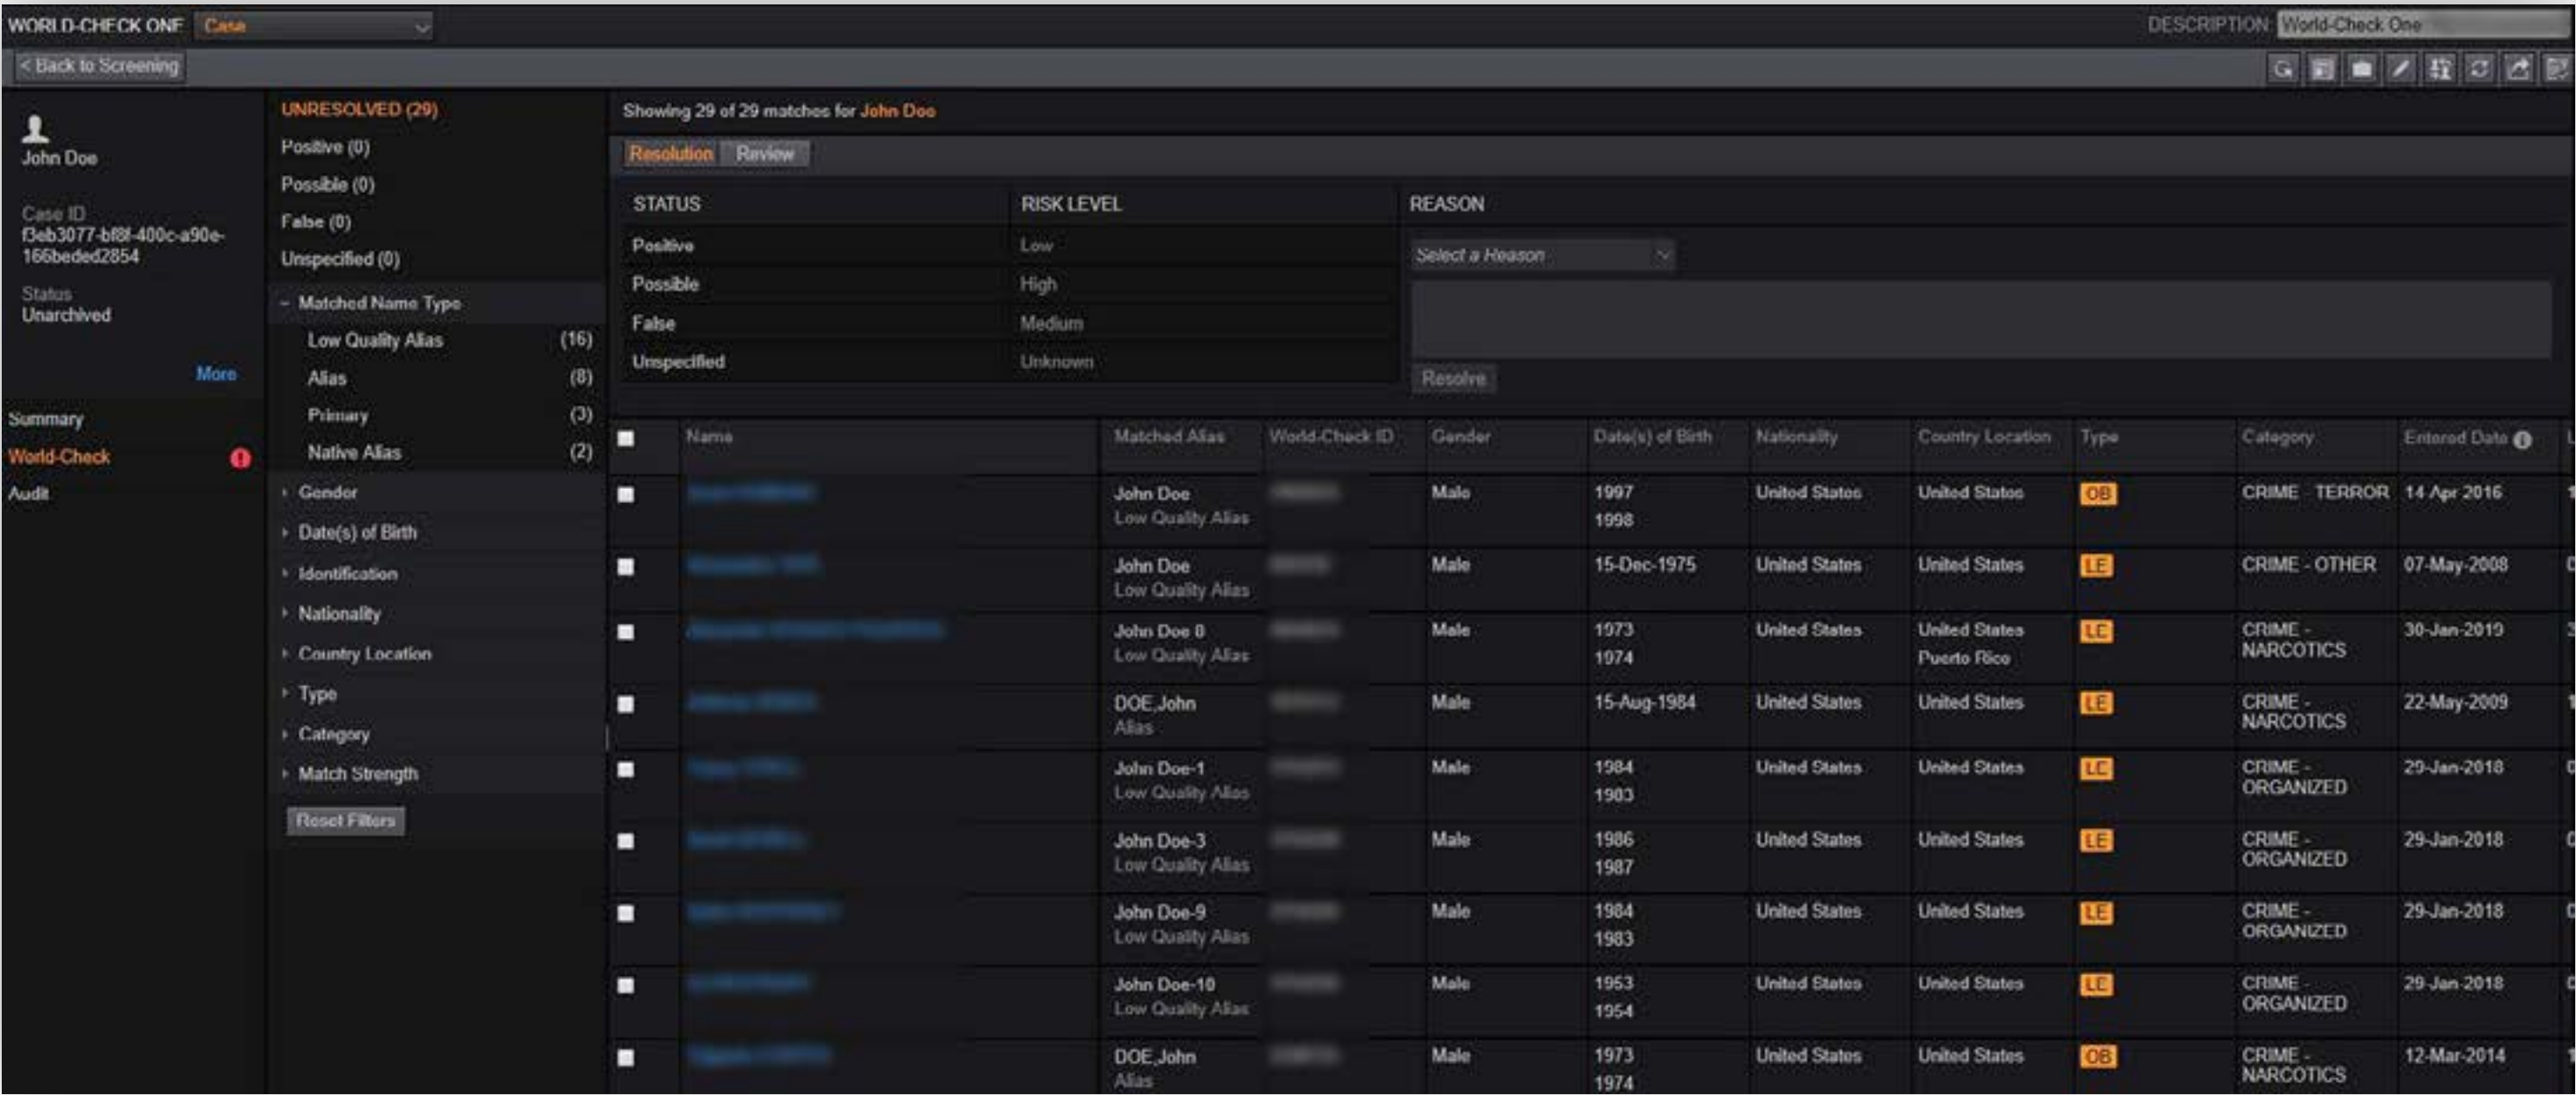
WORLD-CHECK ONE Case

DESCRIPTION: World-Check One

< Back to Screening

John Doe

Case ID
f3eb3077-bf8f-400c-a90e-166beded2854

Status
Unarchived

More

Summary
World-Check
Audit

UNRESOLVED (29)
Positive (0)
Possible (0)
False (0)
Unspecified (0)

- Matched Name Type
Low Quality Alias (16)
Alias (8)
Primary (3)
Native Alias (2)

Gender
Date(s) of Birth
Identification
Nationality
Country Location
Type
Category
Match Strength

Reset Filters

Showing 29 of 29 matches for John Doe

Resolution Review

| STATUS | RISK LEVEL |
|---|---|
| Positive | Low |
| Possible | High |
| False | Medium |
| Unspecified | Unknown |

REASON
Select a Reason
Resolve

| | Name | Matched Alias | World-Check ID | Gender | Date(s) of Birth | Nationality | Country Location | Type | Category | Entered Date |
|---|---|---|---|---|---|---|---|---|---|---|
| | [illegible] | John Doe Low Quality Alias | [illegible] | Male | 1997 1998 | United States | United States | OB | CRIME - TERROR | 14-Apr-2016 |
| | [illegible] | John Doe Low Quality Alias | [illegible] | Male | 15-Dec-1975 | United States | United States | LE | CRIME - OTHER | 07-May-2008 |
| | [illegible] | John Doe 8 Low Quality Alias | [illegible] | Male | 1973 1974 | United States | United States Puerto Rico | LE | CRIME - NARCOTICS | 30-Jan-2019 |
| | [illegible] | DOE,John Alias | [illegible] | Male | 15-Aug-1984 | United States | United States | LE | CRIME - NARCOTICS | 22-May-2009 |
| | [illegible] | John Doe-1 Low Quality Alias | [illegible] | Male | 1984 1983 | United States | United States | LE | CRIME - ORGANIZED | 29-Jan-2018 |
| | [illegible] | John Doe-3 Low Quality Alias | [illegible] | Male | 1986 1987 | United States | United States | LE | CRIME - ORGANIZED | 29-Jan-2018 |
| | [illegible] | John Doe-9 Low Quality Alias | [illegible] | Male | 1984 1983 | United States | United States | LE | CRIME - ORGANIZED | 29-Jan-2018 |
| | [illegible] | John Doe-10 Low Quality Alias | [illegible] | Male | 1953 1954 | United States | United States | LE | CRIME - ORGANIZED | 29-Jan-2018 |
| | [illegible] | DOE,John Alias | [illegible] | Male | 1973 1974 | United States | United States | OB | CRIME - NARCOTICS | 12-Mar-2014 |